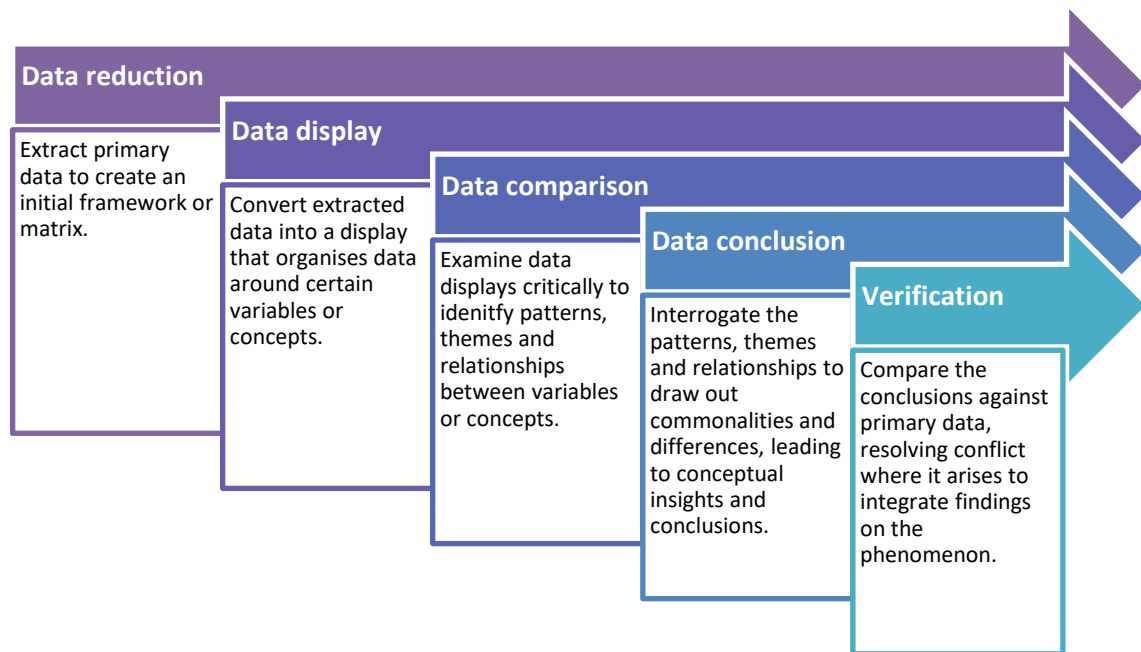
Data reduction

Extract primary data to create an initial framework or matrix.

Data display

Convert extracted data into a display that organises data around certain variables or concepts.

Data comparison

Examine data displays critically to idenitfy patterns, themes and relationships between variables or concepts.

Data conclusion

Interrogate the patterns, themes and relationships to draw out commonalities and differences, leading to conceptual insights and conclusions.

Verification

Compare the conclusions against primary data, resolving conflict where it arises to integrate findings on the phenomenon.